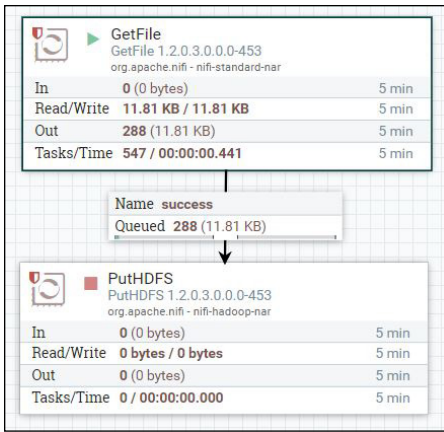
GetFile
GetFile 1.2.0.3.0.0-453
org.apache.nifi - nifi-standard-nar

| | | |
|---|---|---|
| In | **0** (0 bytes) | 5 min |
| Read/Write | **11.81 KB / 11.81 KB** | 5 min |
| Out | **288** (11.81 KB) | 5 min |
| Tasks/Time | **547 / 00:00:00.441** | 5 min |

Name **success**
Queued **288** (11.81 KB)

PutHDFS
PutHDFS 1.2.0.3.0.0-453
org.apache.nifi - nifi-hadoop-nar

| | | |
|---|---|---|
| In | **0** (0 bytes) | 5 min |
| Read/Write | **0 bytes / 0 bytes** | 5 min |
| Out | **0** (0 bytes) | 5 min |
| Tasks/Time | **0 / 00:00:00.000** | 5 min |